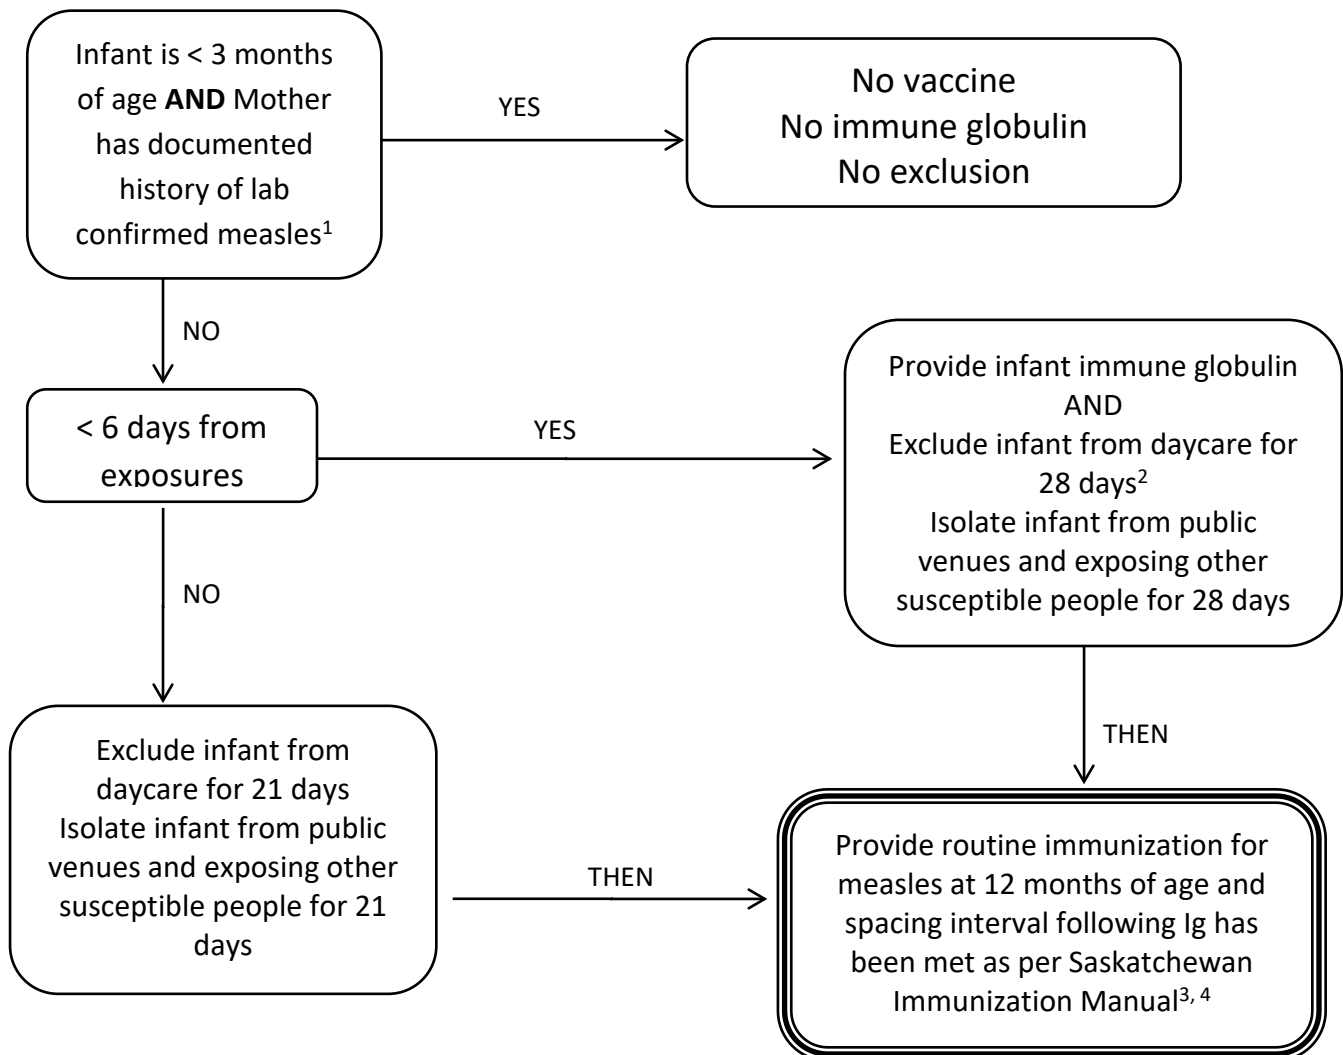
Infant is < 3 months of age **AND** Mother has documented history of lab confirmed measles$^1$

YES

No vaccine
No immune globulin
No exclusion

NO

< 6 days from exposures

YES

Provide infant immune globulin
AND
Exclude infant from daycare for 28 days$^2$
Isolate infant from public venues and exposing other susceptible people for 28 days

NO

THEN

Exclude infant from daycare for 21 days
Isolate infant from public venues and exposing other susceptible people for 21 days

THEN

Provide routine immunization for measles at 12 months of age and spacing interval following Ig has been met as per Saskatchewan Immunization Manual$^{3, 4}$